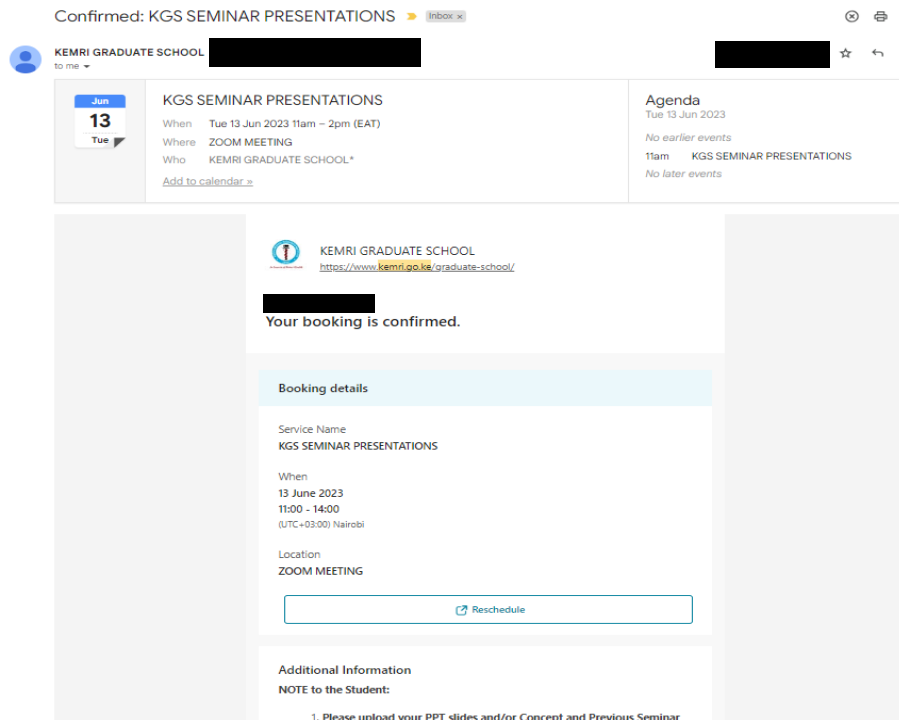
Confirmed: KGS SEMINAR PRESENTATIONS Inbox ×

KEMRI GRADUATE SCHOOL
to me

Jun
13
Tue

KGS SEMINAR PRESENTATIONS
When Tue 13 Jun 2023 11am – 2pm (EAT)
Where ZOOM MEETING
Who KEMRI GRADUATE SCHOOL*
Add to calendar »

Agenda
Tue 13 Jun 2023
No earlier events
11am KGS SEMINAR PRESENTATIONS
No later events

KEMRI GRADUATE SCHOOL
https://www.kemri.go.ke/graduate-school/

Your booking is confirmed.

Booking details

Service Name
KGS SEMINAR PRESENTATIONS

When
13 June 2023
11:00 - 14:00
(UTC+03:00) Nairobi

Location
ZOOM MEETING

Reschedule

Additional Information
NOTE to the Student:

1. Please upload your PPT slides and/or Concept and Previous Seminar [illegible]